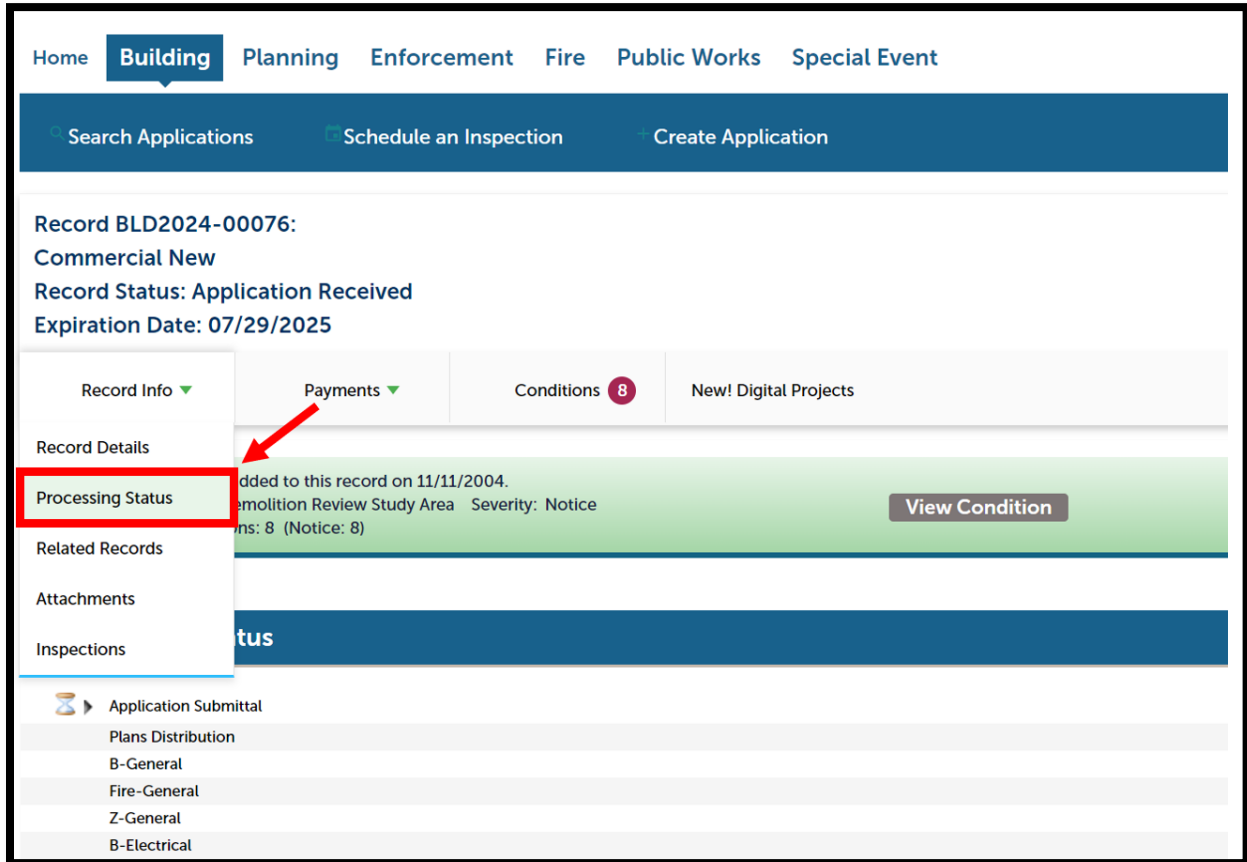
Home Building Planning Enforcement Fire Public Works Special Event

Search Applications Schedule an Inspection Create Application

Record BLD2024-00076:
Commercial New
Record Status: Application Received
Expiration Date: 07/29/2025

Record Info Payments Conditions 8 New! Digital Projects

Record Details
Processing Status
Related Records
Attachments
Inspections

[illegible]dded to this record on 11/11/2004.
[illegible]emolition Review Study Area Severity: Notice
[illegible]ns: 8 (Notice: 8)

View Condition

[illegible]tus

Application Submittal
Plans Distribution
B-General
Fire-General
Z-General
B-Electrical